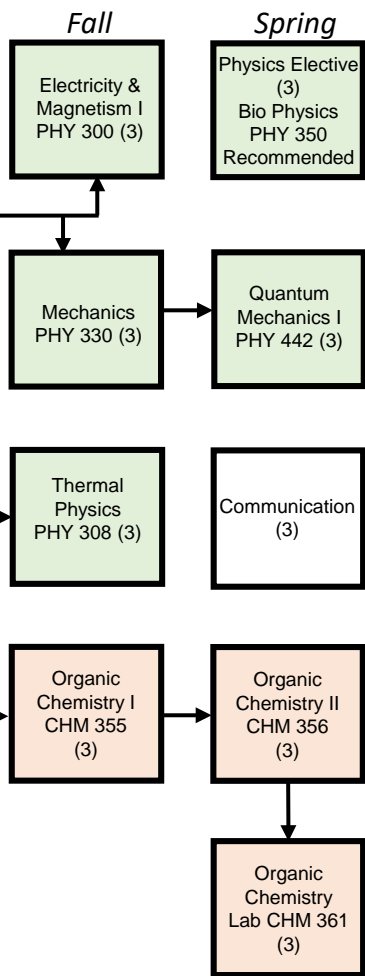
Fall

Spring

Electricity & Magnetism I PHY 300 (3)

Physics Elective (3) Bio Physics PHY 350 Recommended

Mechanics PHY 330 (3)

Quantum Mechanics I PHY 442 (3)

Thermal Physics PHY 308 (3)

Communication (3)

Organic Chemistry I CHM 355 (3)

Organic Chemistry II CHM 356 (3)

Organic Chemistry Lab CHM 361 (3)